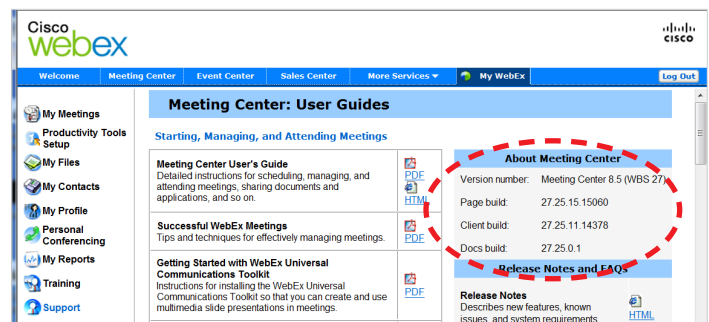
Cisco webex

cisco

Welcome | Meeting Center | Event Center | Sales Center | More Services ▾ | My WebEx | Log Out

My Meetings
Productivity Tools Setup
My Files
My Contacts
My Profile
Personal Conferencing
My Reports
Training
Support

Meeting Center: User Guides

Starting, Managing, and Attending Meetings

Meeting Center User's Guide
Detailed instructions for scheduling, managing, and attending meetings, sharing documents and applications, and so on.
PDF
HTML

Successful WebEx Meetings
Tips and techniques for effectively managing meetings.
PDF

Getting Started with WebEx Universal Communications Toolkit
Instructions for installing the WebEx Universal Communications Toolkit so that you can create and use multimedia slide presentations in meetings.
PDF

About Meeting Center

| | |
|---|---|
| Version number: | Meeting Center 8.5 (WBS 27) |
| Page build: | 27.25.15.15060 |
| Client build: | 27.25.11.14378 |
| Docs build: | 27.25.0.1 |

Release Notes and FAQs

Release Notes
Describes new features, known issues, and system requirements
HTML